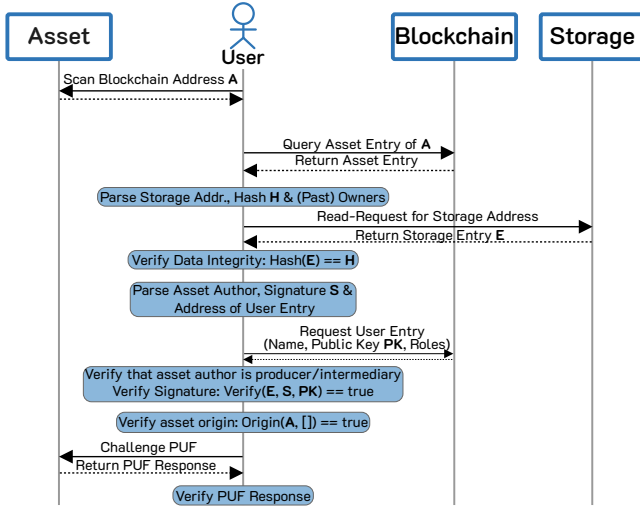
Asset

User

Blockchain

Storage

Scan Blockchain Address **A**

Query Asset Entry of **A**

Return Asset Entry

Parse Storage Addr., Hash **H** & (Past) Owners

Read-Request for Storage Address

Return Storage Entry **E**

Verify Data Integrity: Hash(**E**) == **H**

Parse Asset Author, Signature **S** & Address of User Entry

Request User Entry (Name, Public Key **PK**, Roles)

Verify that asset author is producer/intermediary
Verify Signature: Verify(**E**, **S**, **PK**) == true

Verify asset origin: Origin(**A**, **[]**) == true

Challenge PUF

Return PUF Response

Verify PUF Response